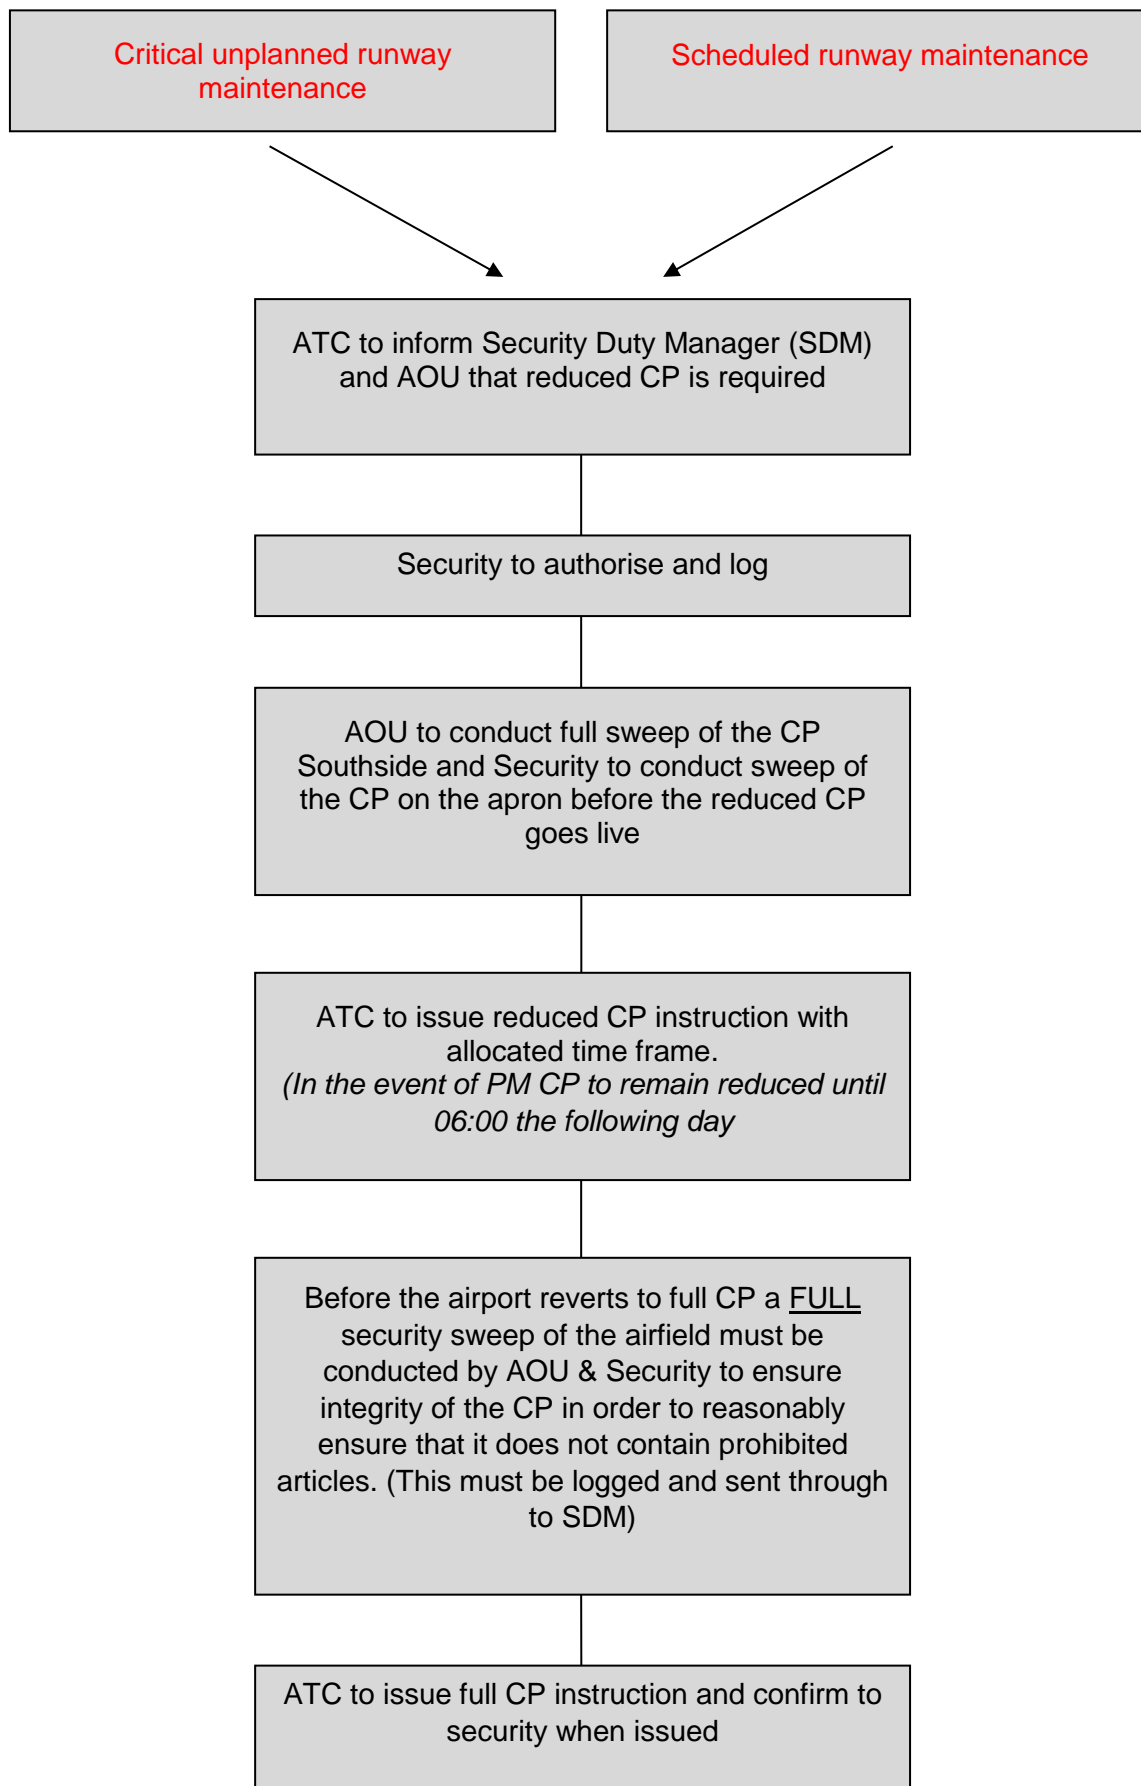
Critical unplanned runway maintenance

Scheduled runway maintenance

ATC to inform Security Duty Manager (SDM) and AOU that reduced CP is required

Security to authorise and log

AOU to conduct full sweep of the CP Southside and Security to conduct sweep of the CP on the apron before the reduced CP goes live

ATC to issue reduced CP instruction with allocated time frame.
*(In the event of PM CP to remain reduced until 06:00 the following day*

Before the airport reverts to full CP a FULL security sweep of the airfield must be conducted by AOU & Security to ensure integrity of the CP in order to reasonably ensure that it does not contain prohibited articles. (This must be logged and sent through to SDM)

ATC to issue full CP instruction and confirm to security when issued